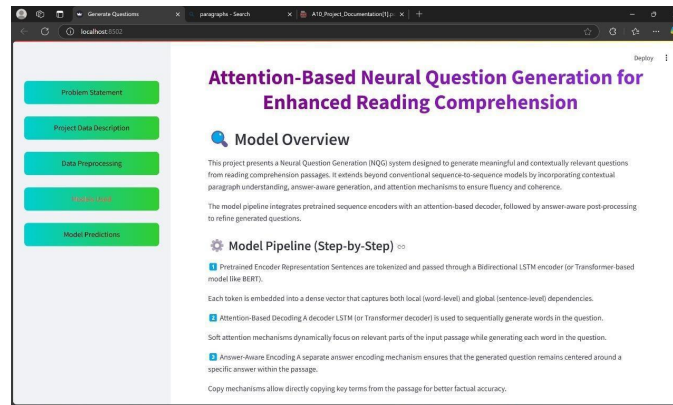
Generate Questions × paragraphs - Search × A10_Project_Documentation(1).p × +

localhost:8502

Deploy

Problem Statement

Project Data Description

Data Preprocessing

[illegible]

Model Predictions

Attention-Based Neural Question Generation for Enhanced Reading Comprehension

🔍 Model Overview

This project presents a Neural Question Generation (NQG) system designed to generate meaningful and contextually relevant questions from reading comprehension passages. It extends beyond conventional sequence-to-sequence models by incorporating contextual paragraph understanding, answer-aware generation, and attention mechanisms to ensure fluency and coherence.

The model pipeline integrates pretrained sequence encoders with an attention-based decoder, followed by answer-aware post-processing to refine generated questions.

⚙️ Model Pipeline (Step-by-Step)

1 Pretrained Encoder Representation Sentences are tokenized and passed through a Bidirectional LSTM encoder (or Transformer-based model like BERT).

Each token is embedded into a dense vector that captures both local (word-level) and global (sentence-level) dependencies.

2 Attention-Based Decoding A decoder LSTM (or Transformer decoder) is used to sequentially generate words in the question.

Soft attention mechanisms dynamically focus on relevant parts of the input passage while generating each word in the question.

3 Answer-Aware Encoding A separate answer encoding mechanism ensures that the generated question remains centered around a specific answer within the passage.

Copy mechanisms allow directly copying key terms from the passage for better factual accuracy.